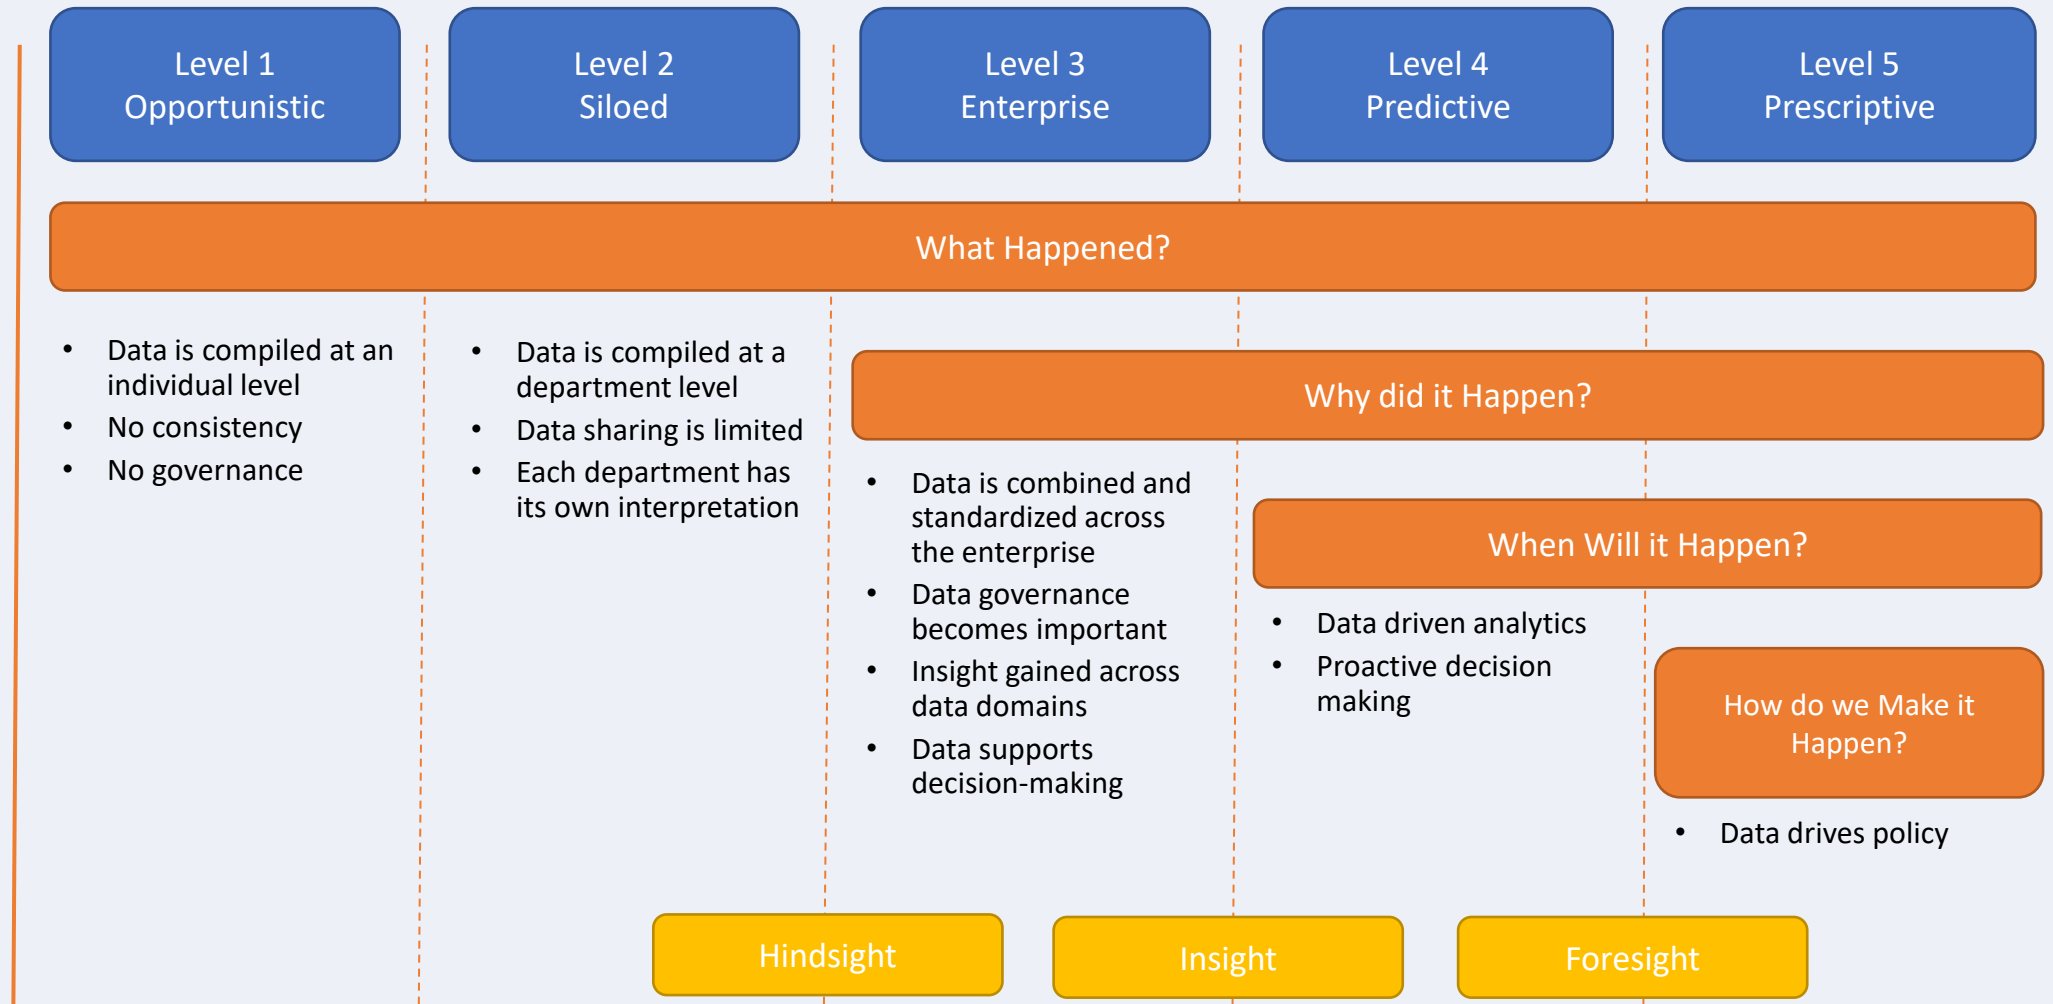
Level 1
Opportunistic

Level 2
Siloed

Level 3
Enterprise

Level 4
Predictive

Level 5
Prescriptive

What Happened?

- Data is compiled at an individual level
- No consistency
- No governance

- Data is compiled at a department level
- Data sharing is limited
- Each department has its own interpretation

Why did it Happen?

- Data is combined and standardized across the enterprise
- Data governance becomes important
- Insight gained across data domains
- Data supports decision-making

When Will it Happen?

- Data driven analytics
- Proactive decision making

How do we Make it Happen?

- Data drives policy

Hindsight

Insight

Foresight